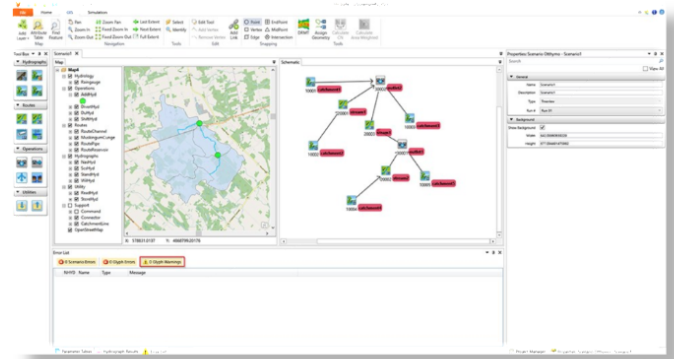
File Home GIS Simulation

Pan Zoom In Zoom Out Last Extent Next Extent Full Extent Fixed Zoom In Fixed Zoom Out Select Identify Edit Tool Add Vertex Remove Vertex Add Link Point Vertex Edge Endpoint Midpoint Intersection Offset Assign Geometry Calculate CN Calculate Area Weighted

Map Navigation Tools Edit Snapping Tools

Tool Box Scenario1 Map Schematic

Hydrographs Routes Operations Utilities

Map8 Hydrology Raingage Operations AddHyd StoreHyd DivHyd SubHyd Routes RouteChannel MuskingumCunge RouteRes RouteReservoir Hydrographs NetHyd SubHyd StoreHyd WithHyd Utility ReadHyd SaveHyd Support Command Connector CatchmentZone OpenStreetMap

X: 5780313.0187 Y: 4868709.00178

Error List

0 Scenario Errors 0 Otyph Errors 0 Otyph Warnings

NHYD Name Type Message

Properties Scenario OttHymo - Scenario1

Search

View All

General

Name Scenario1
Description Scenario1
Type Riverine
Run # Run14

Background

Show Background
Width
Height